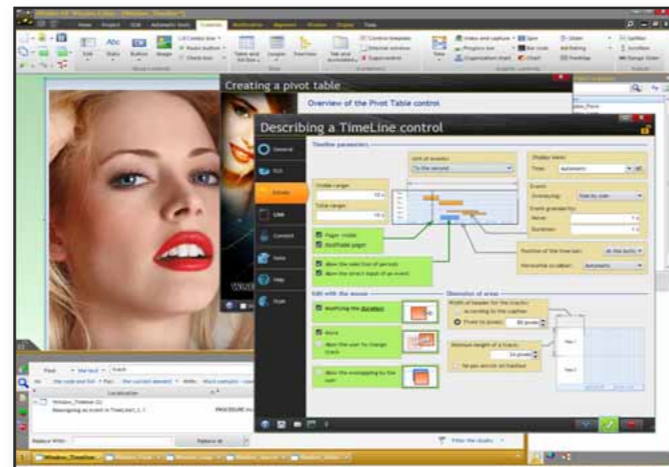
Creating a pivot table

Overview of the Pivot Table control

Describing a TimeLine control

General

GUI

Details

Link

Content

Note

Help

Style

Timeline parameters

Unit of events

To the second

Visible range

Total range

Display mode

Time

Automatic

Pager visible

Modifiable pager

Allow the selection of periods

Allow the direct input of an event

Edit with the mouse

Modifying the duration

Move

Allow the user to change track

Allow the overlapping by the user

Dimension of areas

Width of header for the tracks

According to the caption

Fixed (in pixel)

Minimum height of a track

No gap

Position of the time bar

Horizontal scrollbar

Automatic

Localization

Replace With

Replace all